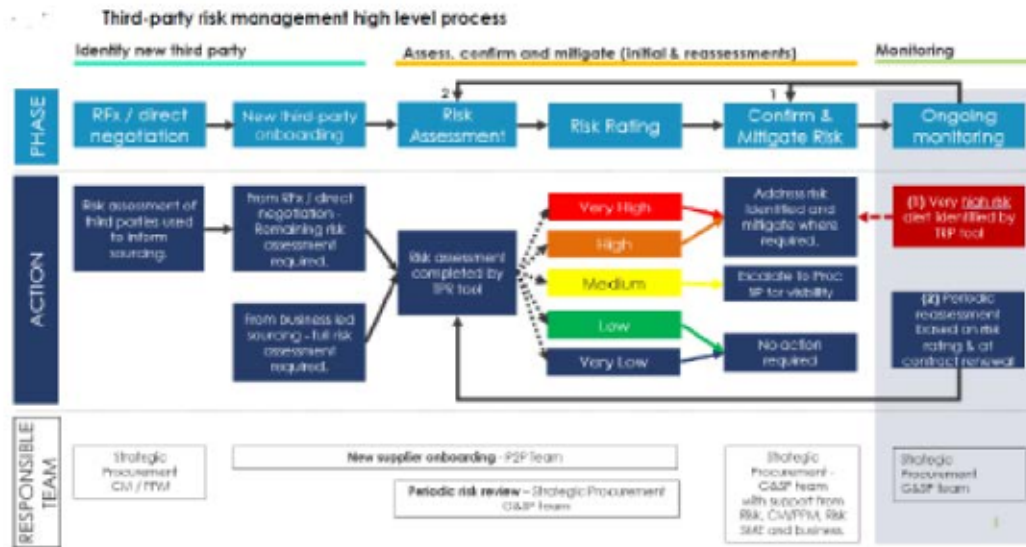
Third-party risk management high level process

Identify new third party

Assess, confirm and mitigate (initial & reassessments)

Monitoring

PHASE

RFx / direct negotiation

New third-party onboarding

2

Risk Assessment

Risk Rating

1

Confirm & Mitigate Risk

Ongoing monitoring

ACTION

Risk assessment of third parties used to inform sourcing.

From RFx / direct negotiation - Remaining risk assessment required.

From business led sourcing - full risk assessment required.

Risk assessment completed by TPR tool

Very High

High

Medium

Low

Very Low

Address risk identified and mitigate where required.

Escalate to Proc. SP for visibility

No action required

(1) Very high risk alert identified by TRP tool

(2) Periodic reassessment based on risk rating & at contract renewal

RESPONSIBLE TEAM

Strategic Procurement CM / PPM

New supplier onboarding - P2P Team

Periodic risk review - Strategic Procurement/ G&SP team

Strategic Procurement - G&SP team with support from Risk, CM/PPM, Risk SME and business.

Strategic Procurement G&SP team

1